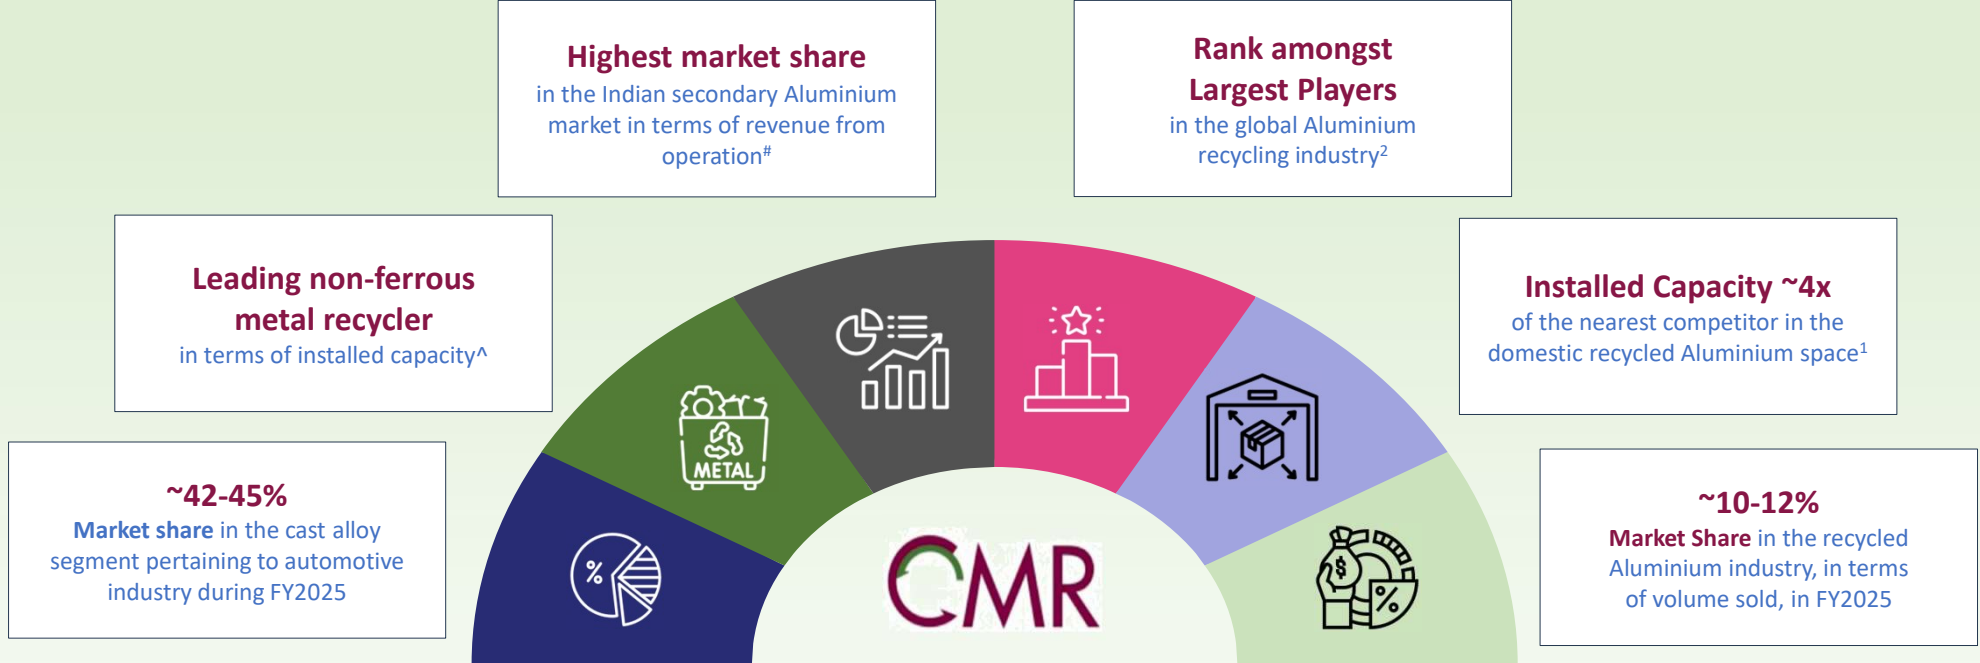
Highest market share
in the Indian secondary Aluminium market in terms of revenue from operation$^{\#}$

Rank amongst Largest Players
in the global Aluminium recycling industry$^{2}$

Leading non-ferrous metal recycler
in terms of installed capacity^

Installed Capacity ~4x
of the nearest competitor in the domestic recycled Aluminium space$^{1}$

~42-45%
Market share in the cast alloy segment pertaining to automotive industry during FY2025

~10-12%
Market Share in the recycled Aluminium industry, in terms of volume sold, in FY2025

%

METAL

$

%

CMR